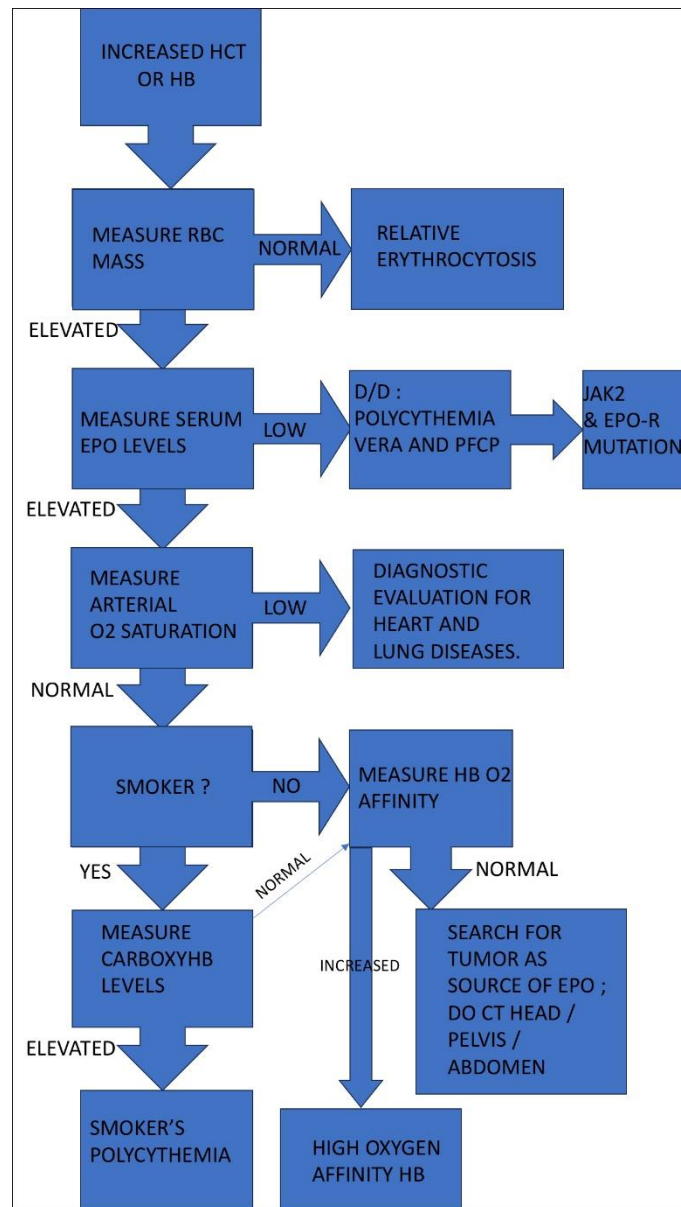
INCREASED HCT OR HB

MEASURE RBC MASS

NORMAL

RELATIVE ERYTHROCYTOSIS

ELEVATED

MEASURE SERUM EPO LEVELS

LOW

D/D : POLYCYTHEMIA VERA AND PFCP

JAK2 & EPO-R MUTATION

ELEVATED

MEASURE ARTERIAL O2 SATURATION

LOW

DIAGNOSTIC EVALUATION FOR HEART AND LUNG DISEASES.

NORMAL

SMOKER ?

NO

MEASURE HB O2 AFFINITY

YES

NORMAL

NORMAL

MEASURE CARBOXYHB LEVELS

INCREASED

SEARCH FOR TUMOR AS SOURCE OF EPO ; DO CT HEAD / PELVIS / ABDOMEN

ELEVATED

SMOKER'S POLYCYTHEMIA

HIGH OXYGEN AFFINITY HB